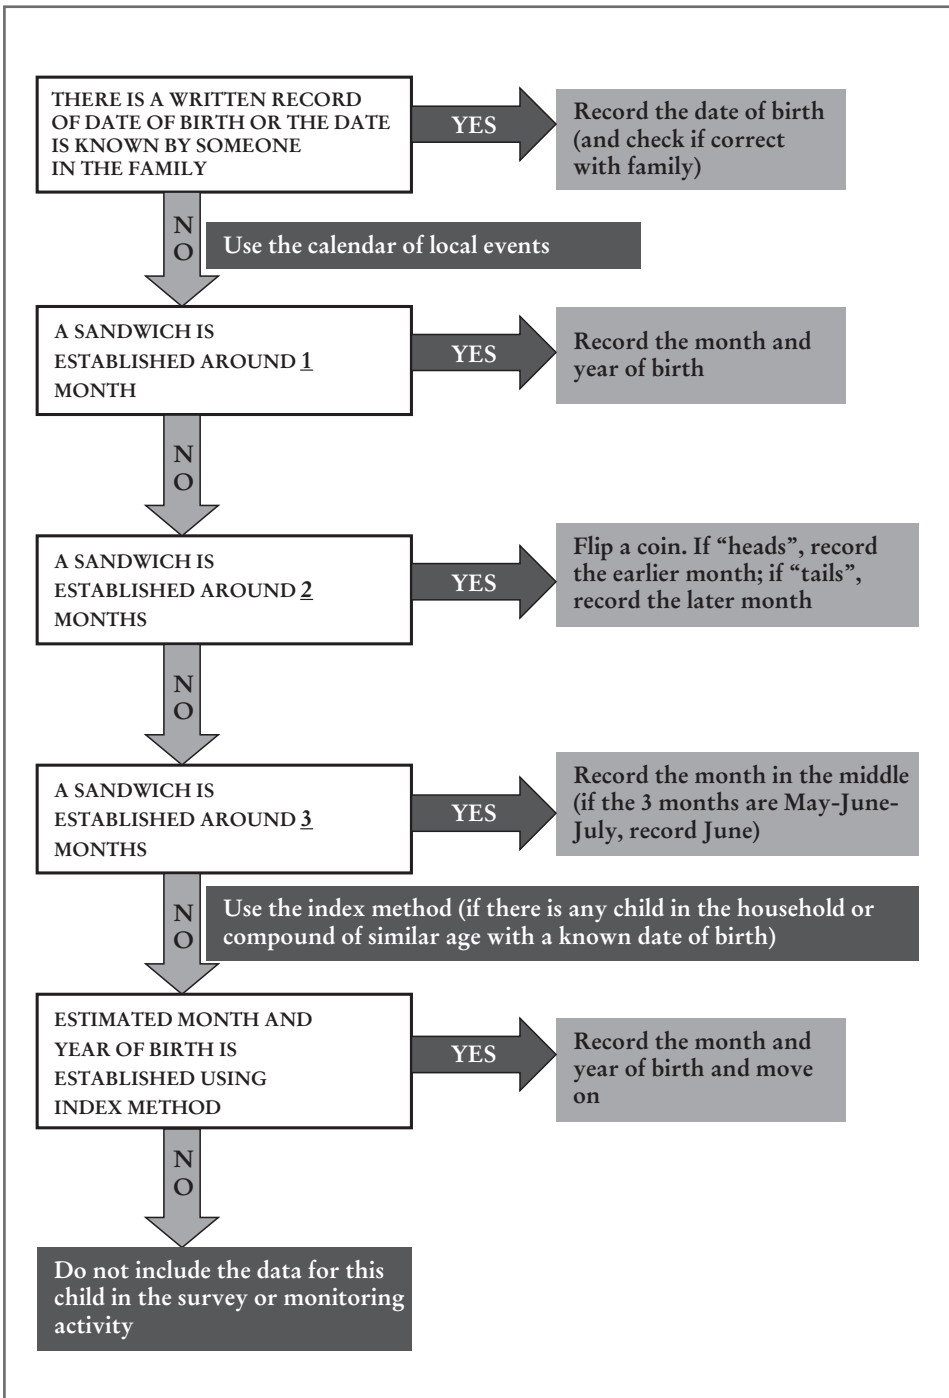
THERE IS A WRITTEN RECORD OF DATE OF BIRTH OR THE DATE IS KNOWN BY SOMEONE IN THE FAMILY

YES

Record the date of birth (and check if correct with family)

NO

Use the calendar of local events

A SANDWICH IS ESTABLISHED AROUND 1 MONTH

YES

Record the month and year of birth

NO

A SANDWICH IS ESTABLISHED AROUND 2 MONTHS

YES

Flip a coin. If "heads", record the earlier month; if "tails", record the later month

NO

A SANDWICH IS ESTABLISHED AROUND 3 MONTHS

YES

Record the month in the middle (if the 3 months are May-June-July, record June)

NO

Use the index method (if there is any child in the household or compound of similar age with a known date of birth)

ESTIMATED MONTH AND YEAR OF BIRTH IS ESTABLISHED USING INDEX METHOD

YES

Record the month and year of birth and move on

NO

Do not include the data for this child in the survey or monitoring activity